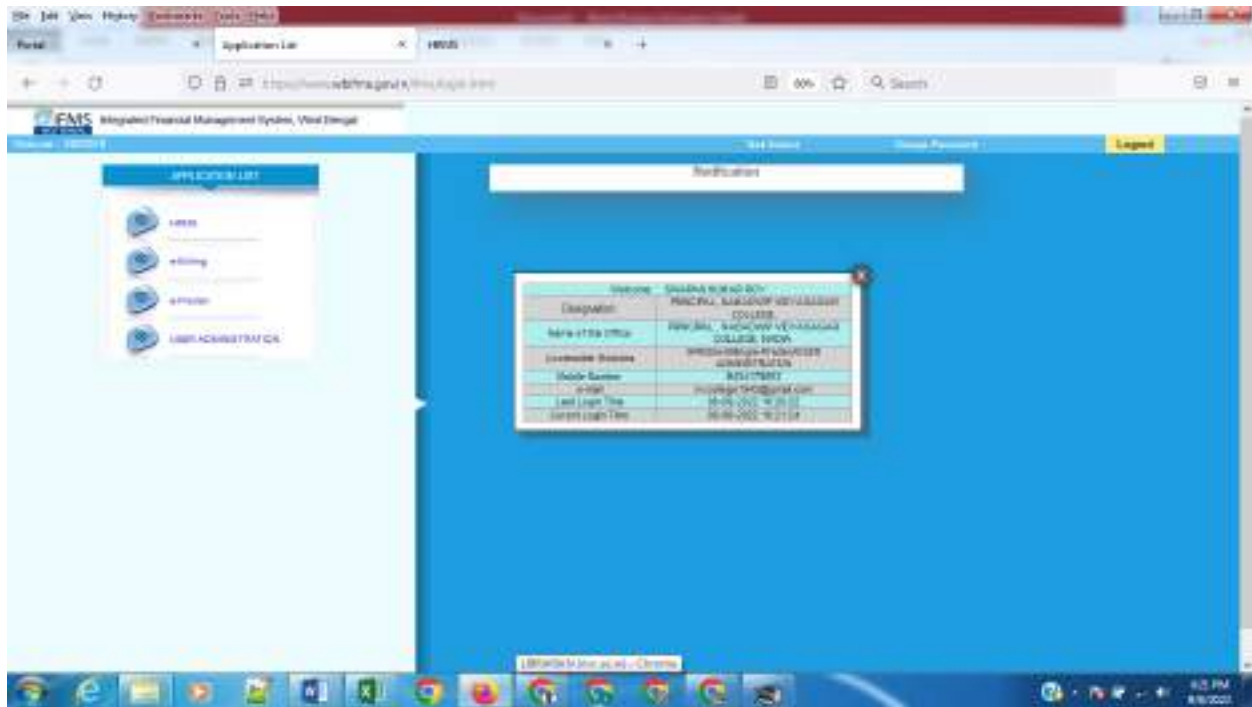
File Edit View History Bookmarks Tools Help

Portal | Application List | HRMS

https://www.wbifms.gov.in/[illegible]

80% | Search

IFMS Integrated Financial Management System, West Bengal

Welcome : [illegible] | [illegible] | Change Password | Logout

APPLICATION LIST

HRMS

eBilling

eTreasury

USER ADMINISTRATION

Notification

| Welcome | SWAPAN KUMAR ROY |
|---|---|
| Designation | PRINCIPAL, SAKDAHAR VIDYASAGAR COLLEGE |
| Name of the Office | PRINCIPAL, SAKDAHAR VIDYASAGAR COLLEGE, NADIA |
| Locationwise Business | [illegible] |
| Mobile Number | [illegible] |
| e-mail | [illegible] |
| Last Login Time | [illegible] |
| Current Login Time | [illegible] |

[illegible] - Chrome

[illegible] PM
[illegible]